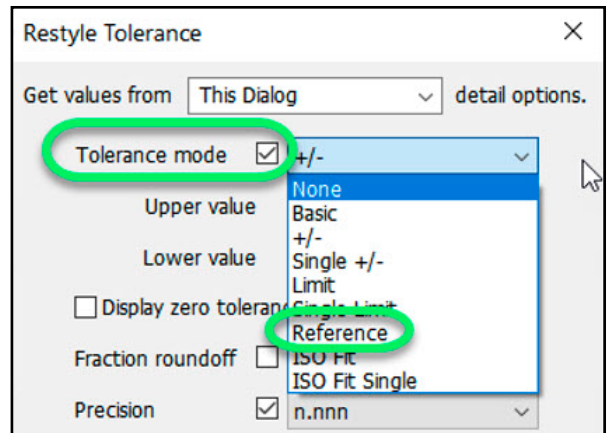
Restyle Tolerance
×

Get values from This Dialog detail options.

Tolerance mode ☑ +/-

None
Basic
+/-
Single +/-
Limit
Single Limit
Reference
ISO Fit
ISO Fit Single

Upper value

Lower value

☐ Display zero toleran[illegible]

Fraction roundoff ☐

Precision ☑ n.nnn